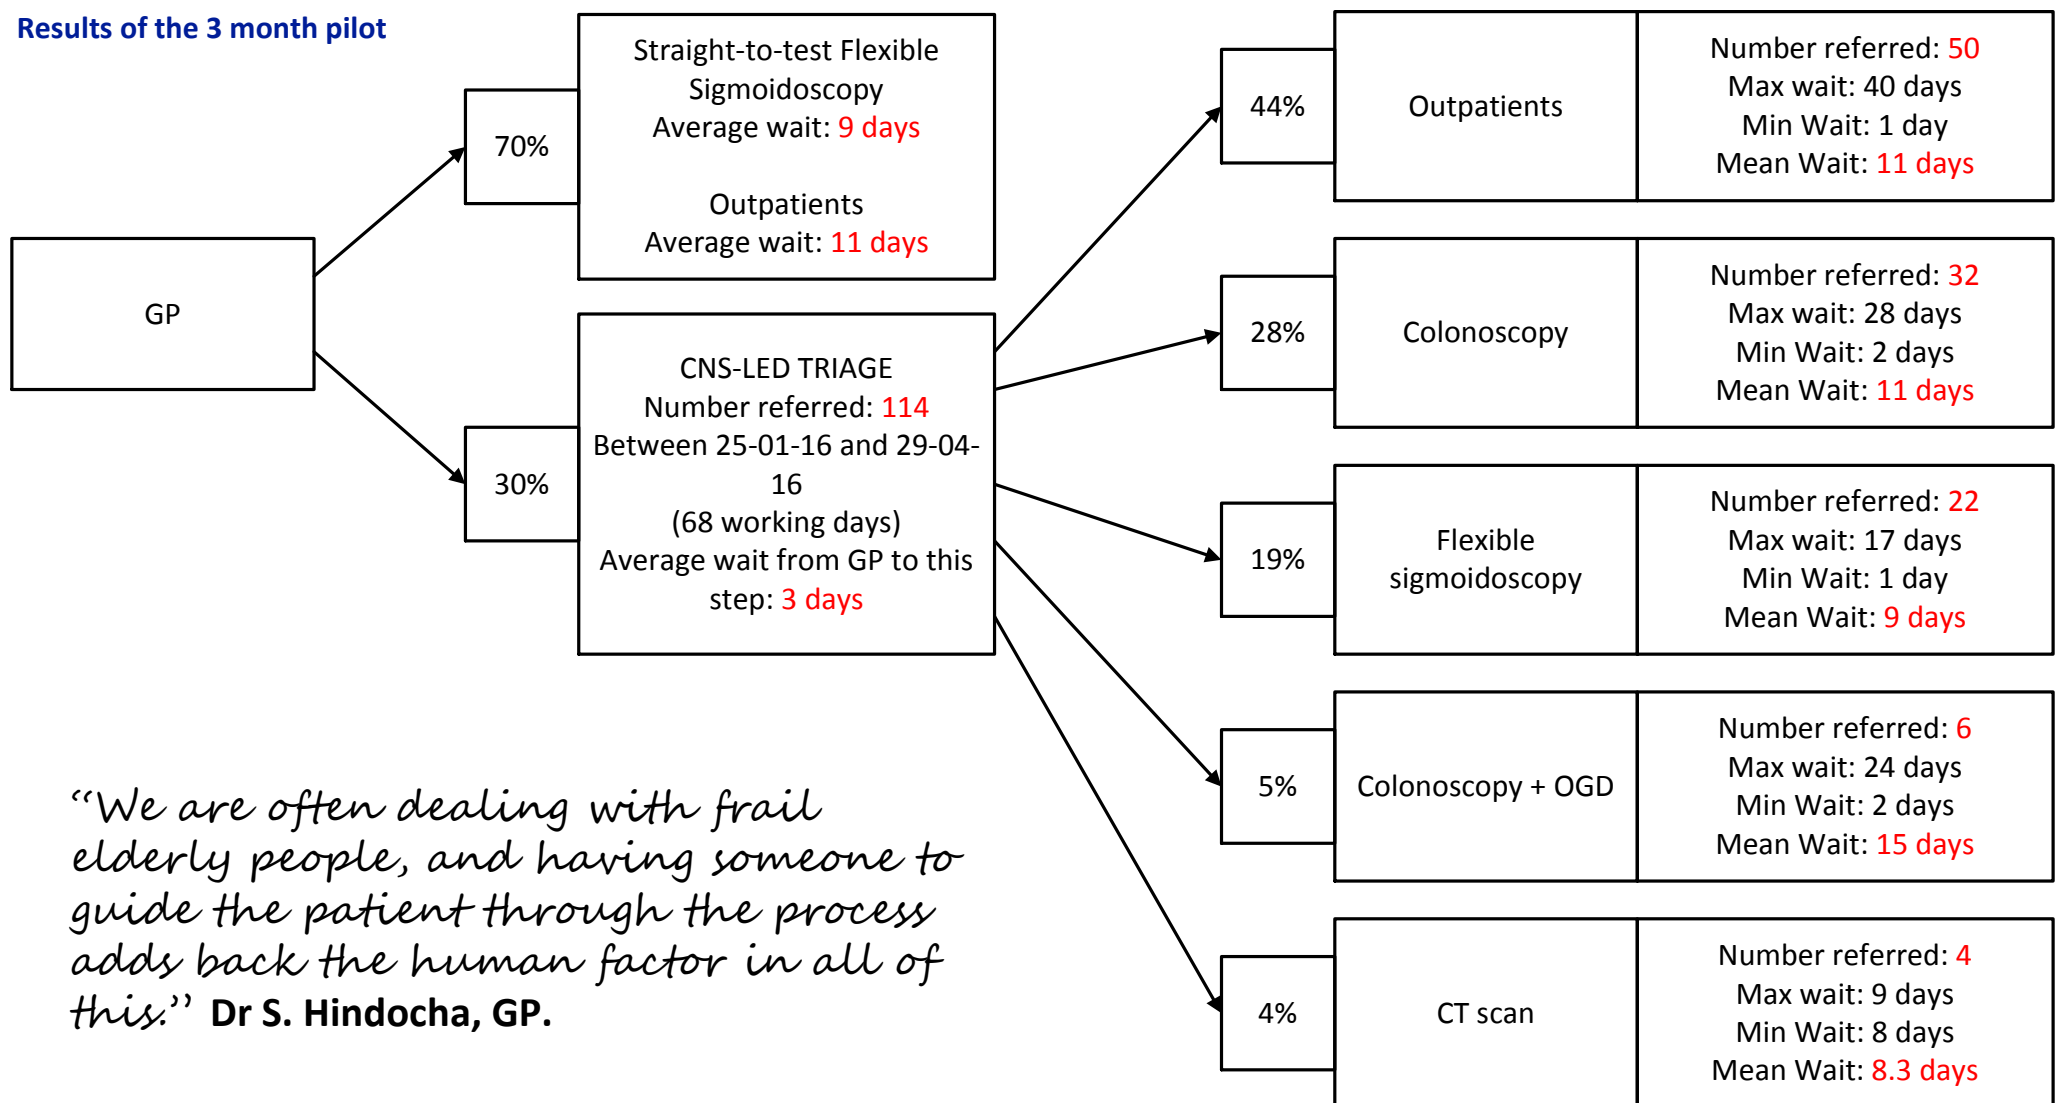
Results of the 3 month pilot

GP

70%

Straight-to-test Flexible Sigmoidoscopy
Average wait: 9 days

Outpatients
Average wait: 11 days

30%

CNS-LED TRIAGE
Number referred: 114
Between 25-01-16 and 29-04-16
(68 working days)
Average wait from GP to this step: 3 days

44%

Outpatients

Number referred: 50
Max wait: 40 days
Min Wait: 1 day
Mean Wait: 11 days

28%

Colonoscopy

Number referred: 32
Max wait: 28 days
Min Wait: 2 days
Mean Wait: 11 days

19%

Flexible sigmoidoscopy

Number referred: 22
Max wait: 17 days
Min Wait: 1 day
Mean Wait: 9 days

5%

Colonoscopy + OGD

Number referred: 6
Max wait: 24 days
Min Wait: 2 days
Mean Wait: 15 days

4%

CT scan

Number referred: 4
Max wait: 9 days
Min Wait: 8 days
Mean Wait: 8.3 days

"We are often dealing with frail elderly people, and having someone to guide the patient through the process adds back the human factor in all of this." Dr S. Hindocha, GP.